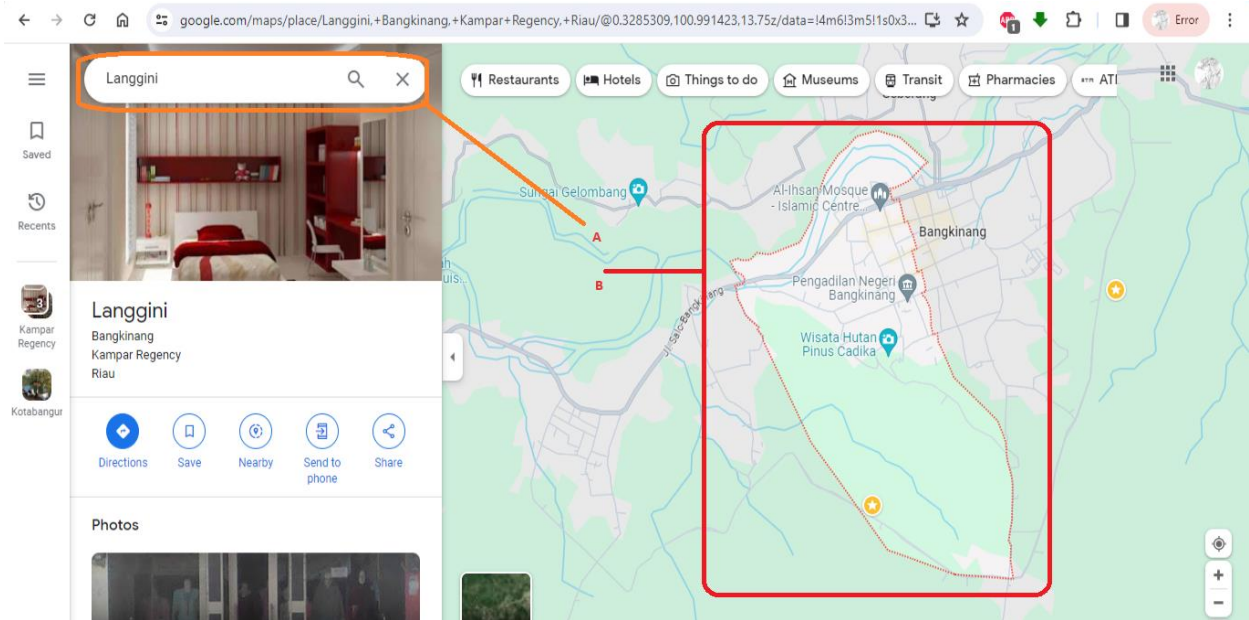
google.com/maps/place/Langgini,+Bangkinang,+Kampar+Regency,+Riau/@0.3285309,100.991423,13.75z/data=!4m6!3m5!1s0x3...

Error

Langgini

Saved

Recents

Kampar Regency

Kotabangun

Restaurants
Hotels
Things to do
Museums
Transit
Pharmacies
ATI

Langgini
Bangkinang
Kampar Regency
Riau

Directions
Save
Nearby
Send to phone
Share

Photos

Sungai Gelombang

A

B

Jl. Salo-Bangkinang

Al-Ihsan Mosque - Islamic Centre

Bangkinang

Pengadilan Negeri Bangkinang

Wisata Hutan Pinus Cadika